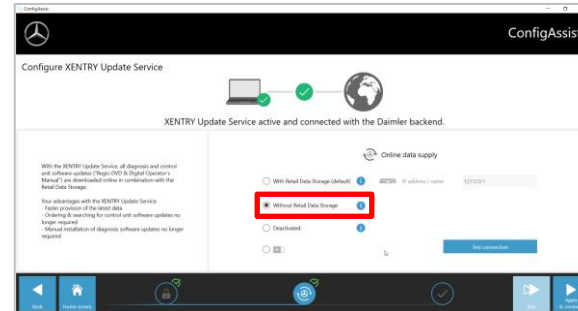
ConfigAssist

ConfigAssist

Configure XENTRY Update Service

XENTRY Update Service active and connected with the Daimler backend.

With the XENTRY Update Service, all diagnosis and control unit software updates ("Regio DVD & Digital Operator's Manual") are downloaded online in combination with the Retail Data Storage.

Your advantages with the XENTRY Update Service:
- Faster provision of the latest data
- Ordering & searching for control unit software updates no longer required
- Manual installation of diagnosis software updates no longer required

Online data supply

With Retail Data Storage (default)

IP address / name

127.0.0.1

Without Retail Data Storage

Deactivated

Test connection

Back

Home screen

Next

Apply & continue